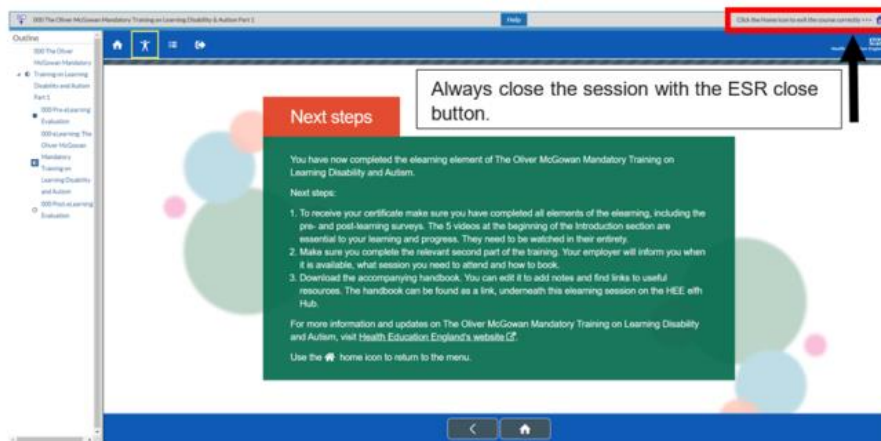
000 The Oliver McGowan Mandatory Training on Learning Disability & Autism Part 1

Help

Click the Home icon to exit the course correctly >>>

Outline

000 The Oliver McGowan Mandatory Training on Learning Disability and Autism Part 1

000 Pre eLearning Evaluation

000 eLearning: The Oliver McGowan Mandatory Training on Learning Disability and Autism

000 Post eLearning Evaluation

Always close the session with the ESR close button.

Next steps

You have now completed the elearning element of The Oliver McGowan Mandatory Training on Learning Disability and Autism.

Next steps:

1. To receive your certificate make sure you have completed all elements of the elearning, including the pre- and post-learning surveys. The 5 videos at the beginning of the Introduction section are essential to your learning and progress. They need to be watched in their entirety.
2. Make sure you complete the relevant second part of the training. Your employer will inform you when it is available, what session you need to attend and how to book.
3. Download the accompanying handbook. You can edit it to add notes and find links to useful resources. The handbook can be found as a link, underneath this elearning session on the HEE elfh Hub.

For more information and updates on The Oliver McGowan Mandatory Training on Learning Disability and Autism, visit Health Education England's website.

Use the home icon to return to the menu.